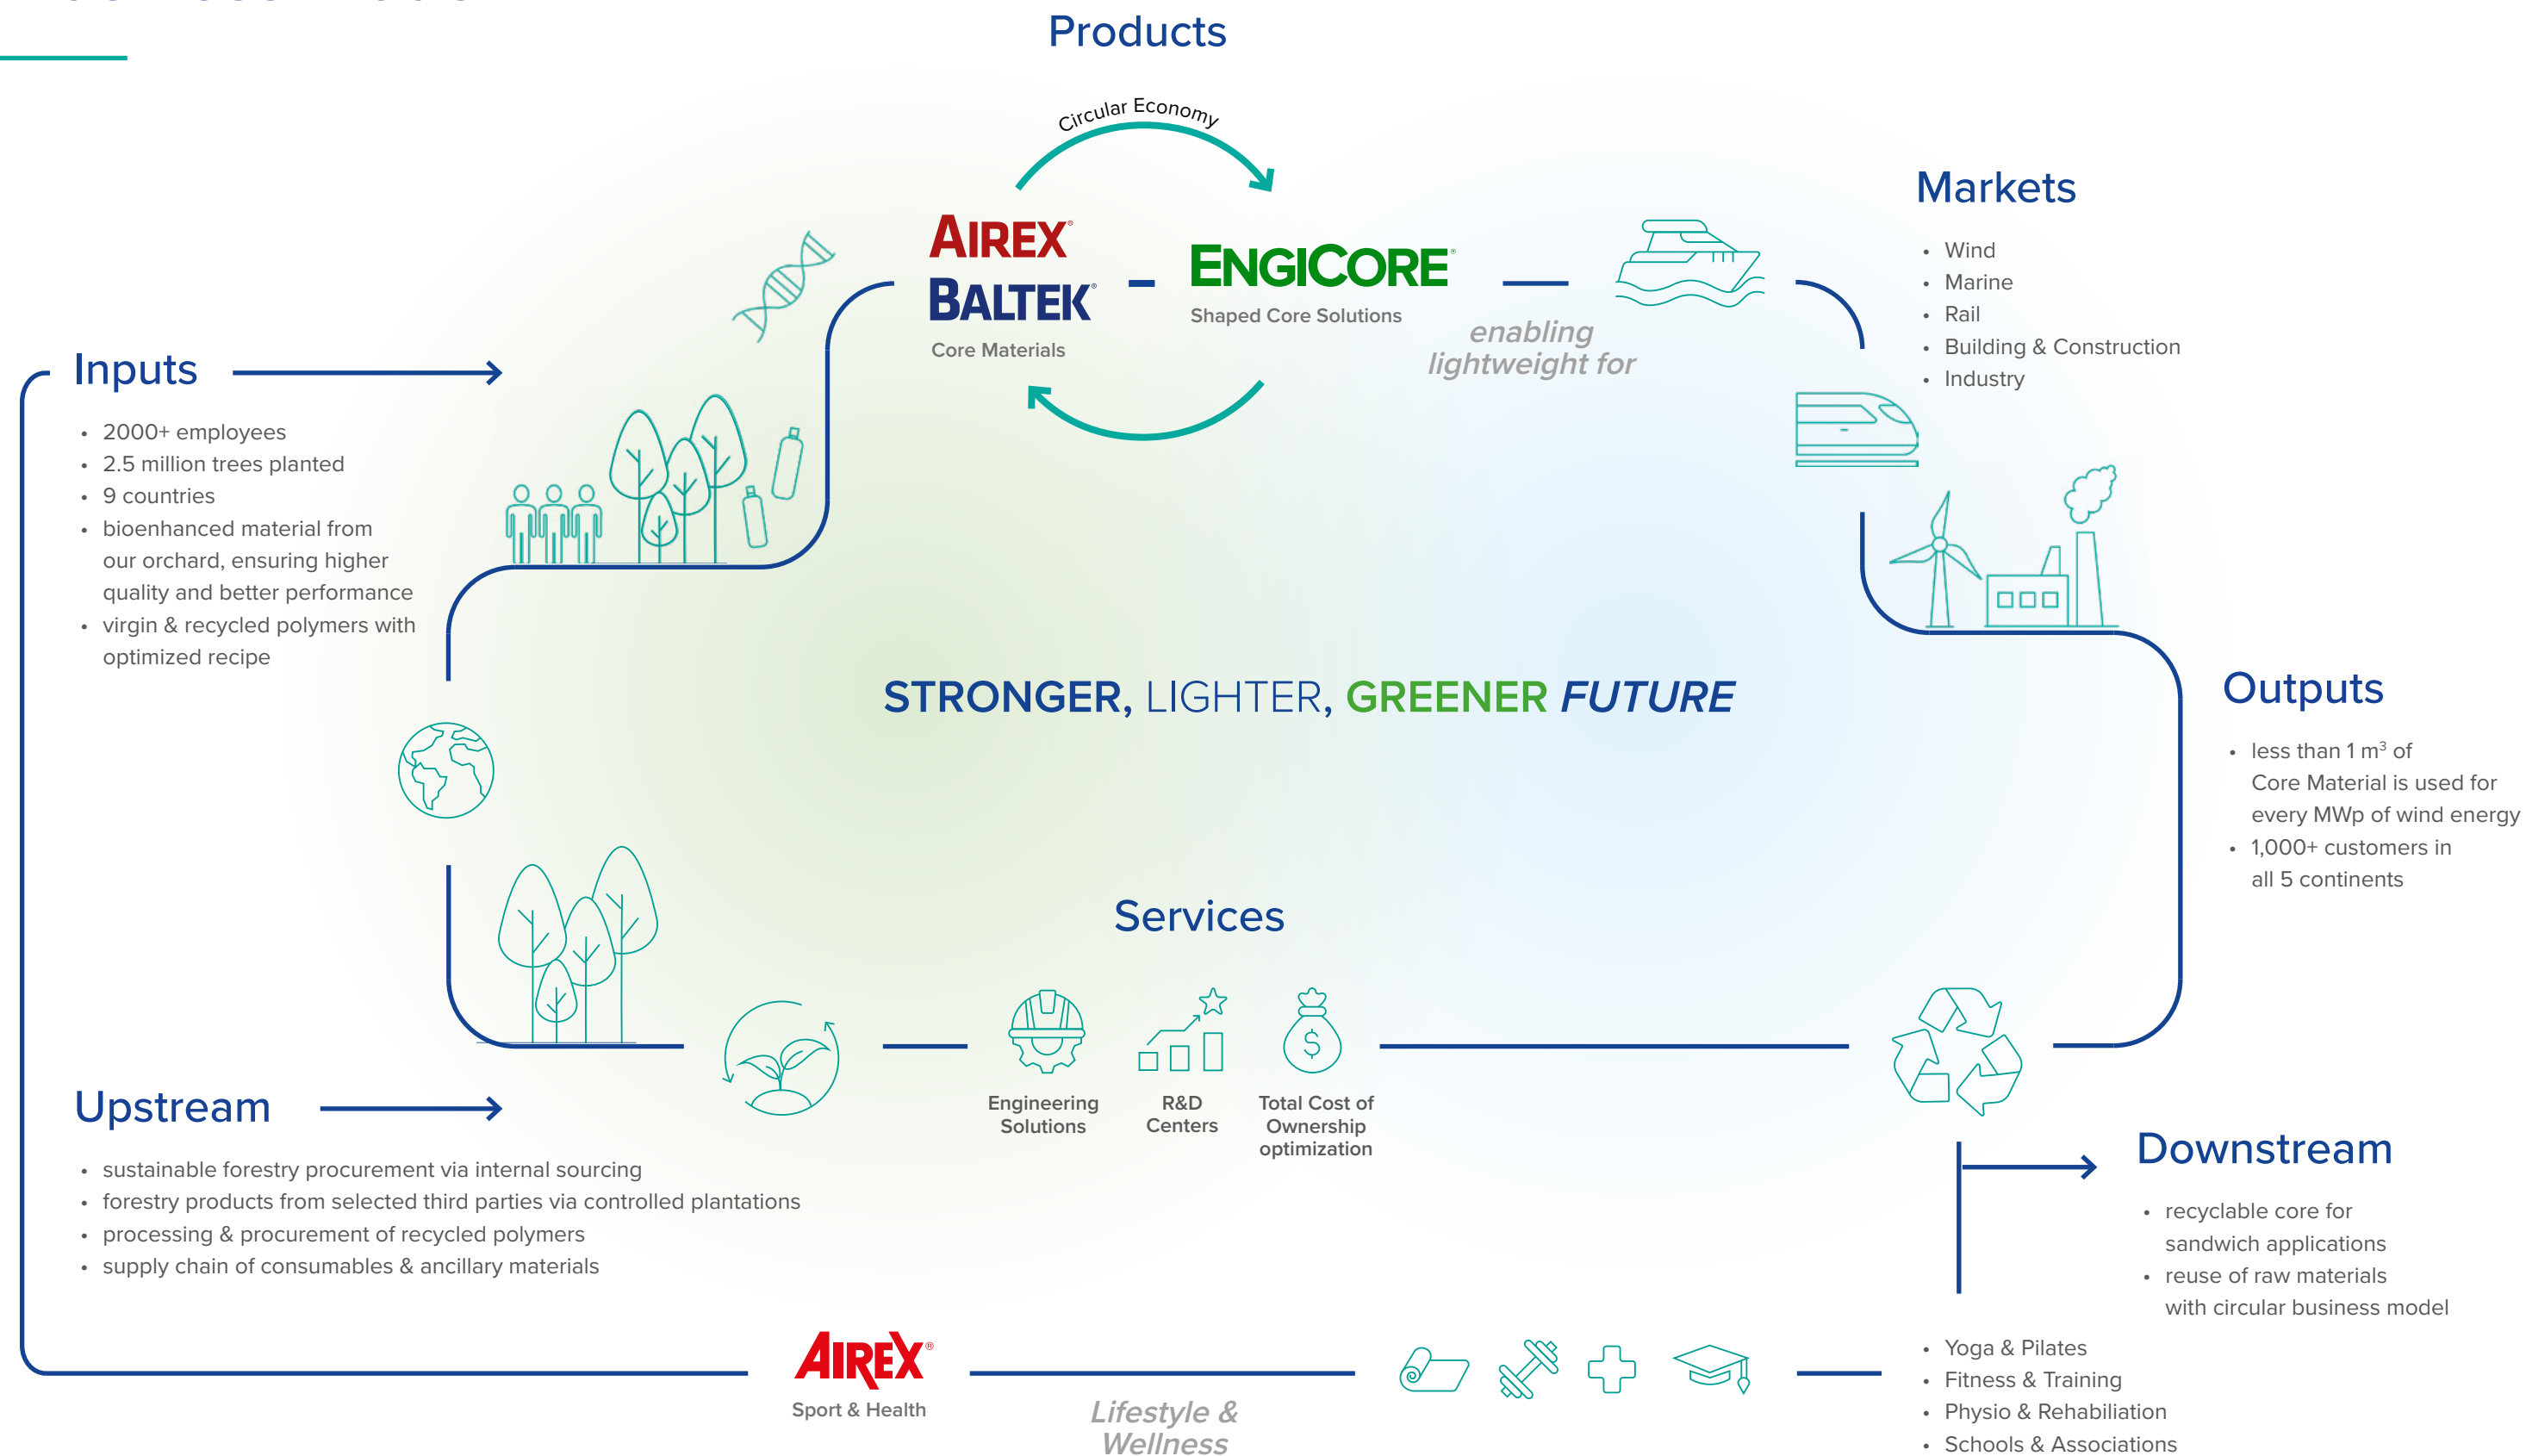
Products

Circular Economy

AIREX®
BALTEK®
Core Materials

ENGICORE®
Shaped Core Solutions

enabling lightweight for

Markets

- Wind
- Marine
- Rail
- Building & Construction
- Industry

Inputs

- 2000+ employees
- 2.5 million trees planted
- 9 countries
- bioenhanced material from our orchard, ensuring higher quality and better performance
- virgin & recycled polymers with optimized recipe

STRONGER, LIGHTER, GREENER FUTURE

Outputs

- less than 1 m$^3$ of Core Material is used for every MWp of wind energy
- 1,000+ customers in all 5 continents

Services

Engineering Solutions

R&D Centers

Total Cost of Ownership optimization

Upstream

- sustainable forestry procurement via internal sourcing
- forestry products from selected third parties via controlled plantations
- processing & procurement of recycled polymers
- supply chain of consumables & ancillary materials

Downstream

- recyclable core for sandwich applications
- reuse of raw materials with circular business model

AIREX®
Sport & Health

Lifestyle & Wellness

- Yoga & Pilates
- Fitness & Training
- Physio & Rehabiliation
- Schools & Associations